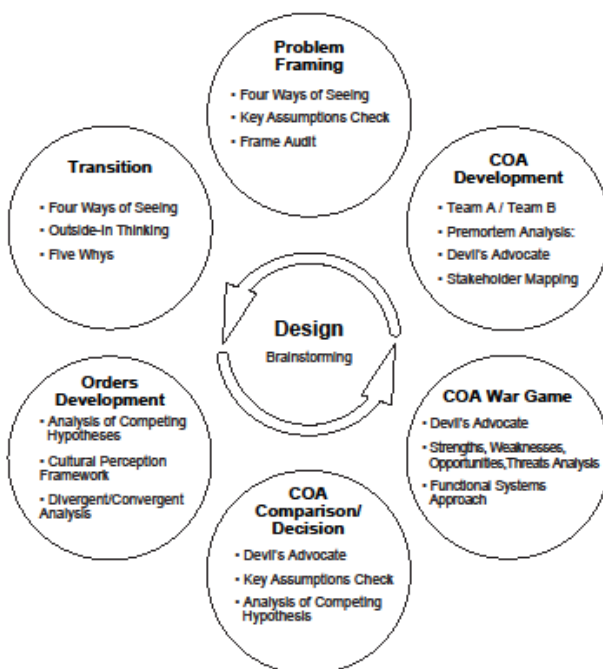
Problem Framing
• Four Ways of Seeing
• Key Assumptions Check
• Frame Audit

COA Development
• Team A / Team B
• Premortem Analysis:
• Devil's Advocate
• Stakeholder Mapping

COA War Game
• Devil's Advocate
• Strengths, Weaknesses, Opportunities,Threats Analysis
• Functional Systems Approach

COA Comparison/ Decision
• Devil's Advocate
• Key Assumptions Check
• Analysis of Competing Hypothesis

Orders Development
• Analysis of Competing Hypotheses
• Cultural Perception Framework
• Divergent/Convergent Analysis

Transition
• Four Ways of Seeing
• Outside-In Thinking
• Five Whys

Design
Brainstorming